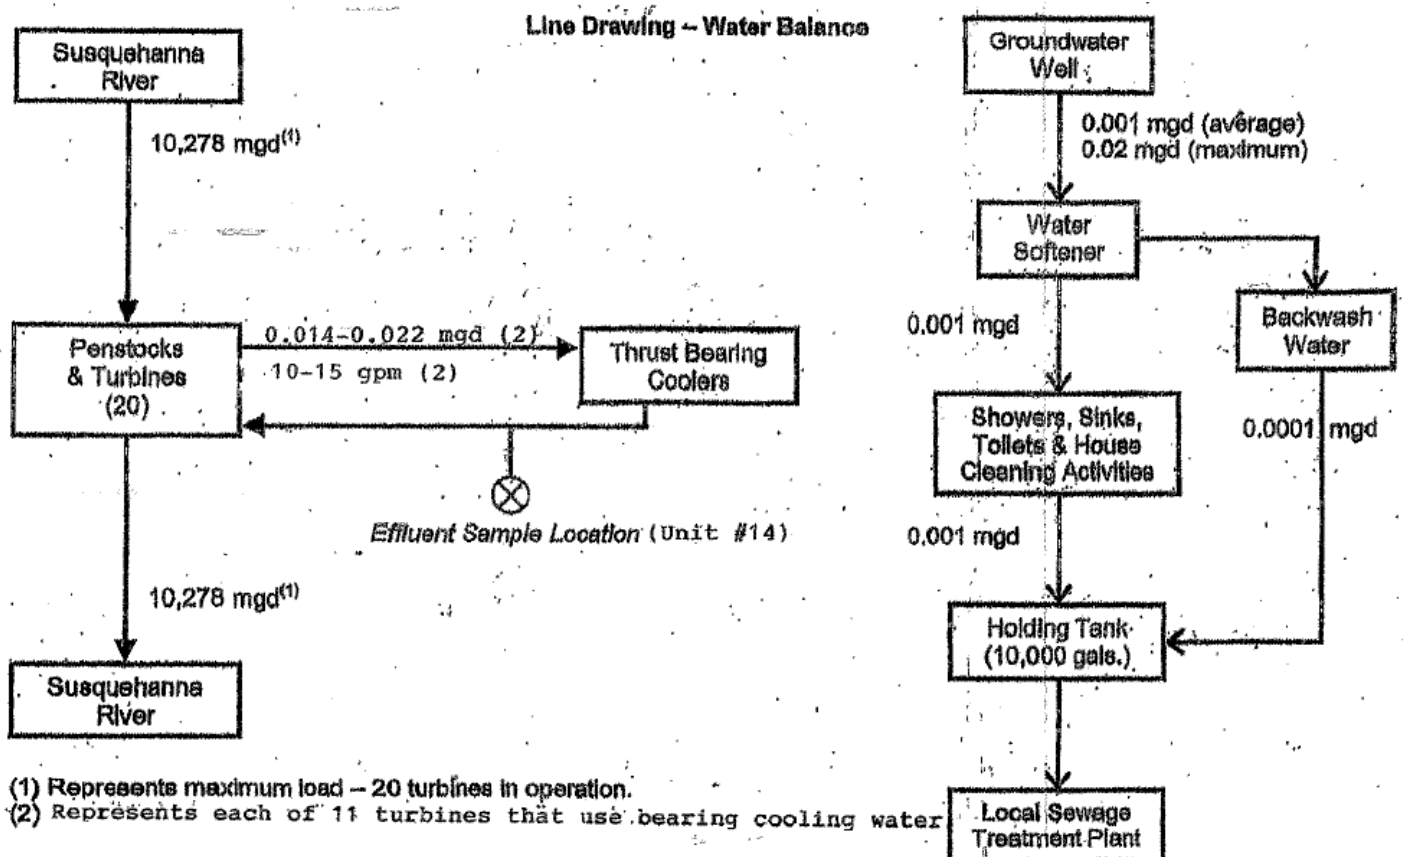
Line Drawing – Water Balance

Susquehanna River

10,278 mgd$^{(1)}$

Penstocks & Turbines (20)

0.014-0.022 mgd (2)
10-15 gpm (2)

Thrust Bearing Coolers

Effluent Sample Location (Unit #14)

10,278 mgd$^{(1)}$

Susquehanna River

(1) Represents maximum load – 20 turbines in operation.
(2) Represents each of 11 turbines that use bearing cooling water

Groundwater Well

0.001 mgd (average)
0.02 mgd (maximum)

Water Softener

Backwash Water

0.001 mgd

Showers, Sinks, Toilets & House Cleaning Activities

0.0001 mgd

0.001 mgd

Holding Tank (10,000 gals.)

Local Sewage Treatment Plant